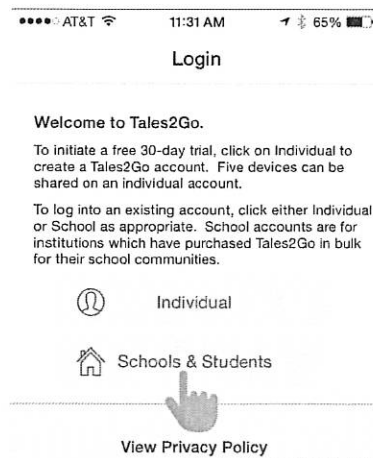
●●●●○ AT&T 11:31 AM 65%

Login

Welcome to Tales2Go.

To initiate a free 30-day trial, click on Individual to create a Tales2Go account. Five devices can be shared on an individual account.

To log into an existing account, click either Individual or School as appropriate. School accounts are for institutions which have purchased Tales2Go in bulk for their school communities.

Individual

Schools & Students

View Privacy Policy